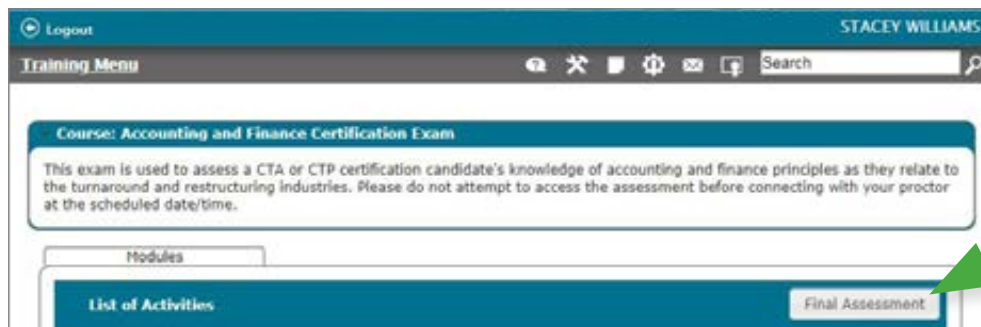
Logout

STACEY WILLIAMS

Training Menu

Search

Course: Accounting and Finance Certification Exam

This exam is used to assess a CTA or CTP certification candidate's knowledge of accounting and finance principles as they relate to the turnaround and restructuring industries. Please do not attempt to access the assessment before connecting with your proctor at the scheduled date/time.

Modules

List of Activities

Final Assessment